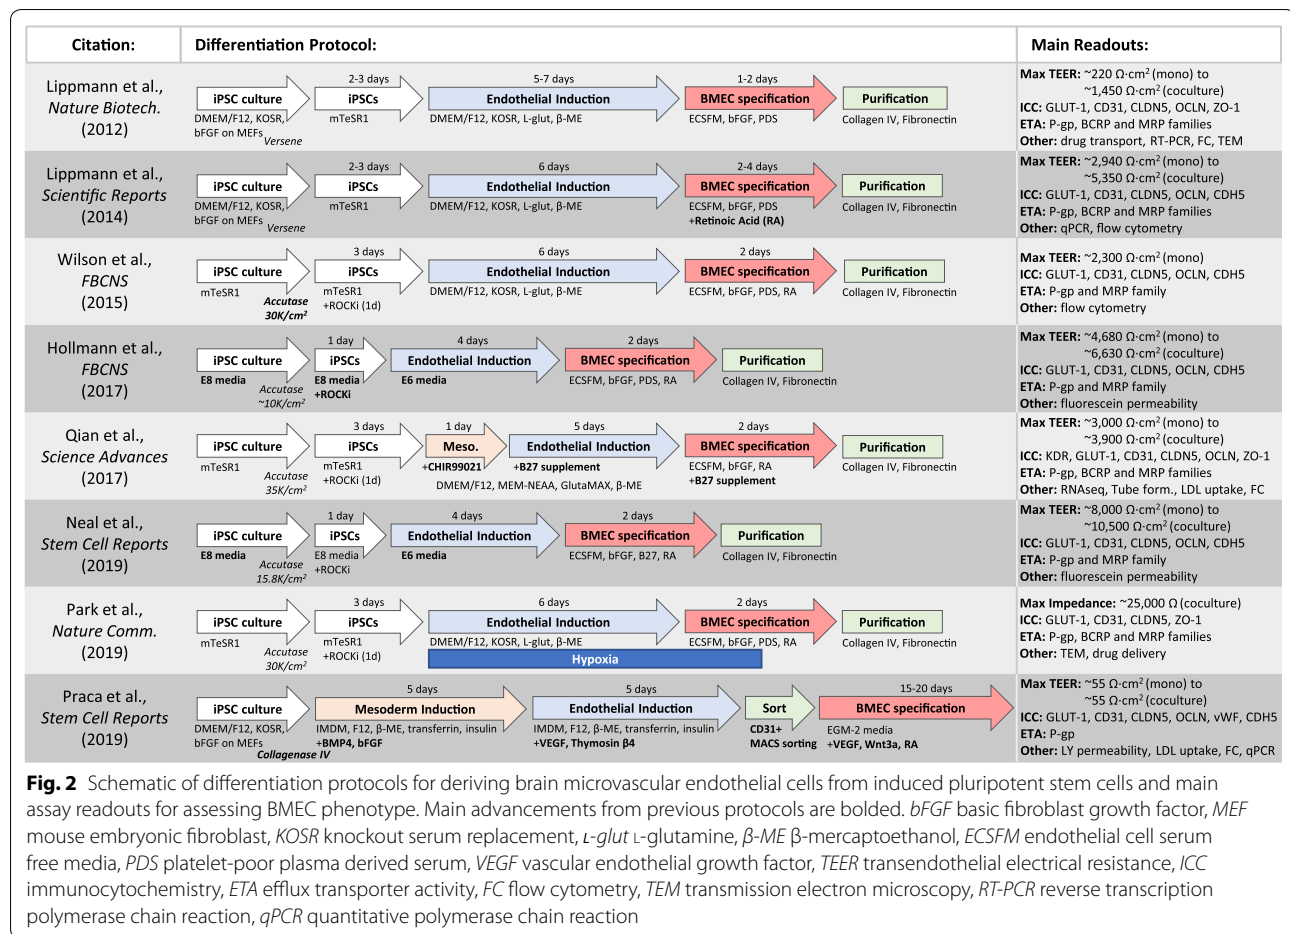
| Citation: | Differentiation Protocol: | Main Readouts: |
|---|---|---|
| Lippmann et al., *Nature Biotech.* (2012) | iPSC culture — DMEM/F12, KOSR, bFGF on MEFs; Versene; 2-3 days iPSCs — mTeSR1; 5-7 days Endothelial Induction — DMEM/F12, KOSR, L-glut, β-ME; 1-2 days BMEC specification — ECSFM, bFGF, PDS; Purification — Collagen IV, Fibronectin | Max TEER: ~220 Ω·cm$^2$ (mono) to ~1,450 Ω·cm$^2$ (coculture) ICC: GLUT-1, CD31, CLDN5, OCLN, ZO-1 ETA: P-gp, BCRP and MRP families Other: drug transport, RT-PCR, FC, TEM |
| Lippmann et al., *Scientific Reports* (2014) | iPSC culture — DMEM/F12, KOSR, bFGF on MEFs; Versene; 2-3 days iPSCs — mTeSR1; 6 days Endothelial Induction — DMEM/F12, KOSR, L-glut, β-ME; 2-4 days BMEC specification — ECSFM, bFGF, PDS +Retinoic Acid (RA); Purification — Collagen IV, Fibronectin | Max TEER: ~2,940 Ω·cm$^2$ (mono) to ~5,350 Ω·cm$^2$ (coculture) ICC: GLUT-1, CD31, CLDN5, OCLN, CDH5 ETA: P-gp, BCRP and MRP families Other: qPCR, flow cytometry |
| Wilson et al., *FBCNS* (2015) | iPSC culture — mTeSR1; Accutase 30K/cm$^2$; 3 days iPSCs — mTeSR1 +ROCKi (1d); 6 days Endothelial Induction — DMEM/F12, KOSR, L-glut, β-ME; 2 days BMEC specification — ECSFM, bFGF, PDS, RA; Purification — Collagen IV, Fibronectin | Max TEER: ~2,300 Ω·cm$^2$ (mono) ICC: GLUT-1, CD31, CLDN5, OCLN, CDH5 ETA: P-gp and MRP family Other: flow cytometry |
| Hollmann et al., *FBCNS* (2017) | iPSC culture — E8 media; Accutase ~10K/cm$^2$; 1 day iPSCs — E8 media +ROCKi; 4 days Endothelial Induction — E6 media; 2 days BMEC specification — ECSFM, bFGF, PDS, RA; Purification — Collagen IV, Fibronectin | Max TEER: ~4,680 Ω·cm$^2$ (mono) to ~6,630 Ω·cm$^2$ (coculture) ICC: GLUT-1, CD31, CLDN5, OCLN, CDH5 ETA: P-gp and MRP family Other: fluorescein permeability |
| Qian et al., *Science Advances* (2017) | iPSC culture — mTeSR1; Accutase 35K/cm$^2$; 3 days iPSCs — mTeSR1 +ROCKi (1d); 1 day Meso. — +CHIR99021; 5 days Endothelial Induction — +B27 supplement; DMEM/F12, MEM-NEAA, GlutaMAX, β-ME; 2 days BMEC specification — ECSFM, bFGF, RA +B27 supplement; Purification — Collagen IV, Fibronectin | Max TEER: ~3,000 Ω·cm$^2$ (mono) to ~3,900 Ω·cm$^2$ (coculture) ICC: KDR, GLUT-1, CD31, CLDN5, OCLN, ZO-1 ETA: P-gp, BCRP and MRP families Other: RNAseq, Tube form., LDL uptake, FC |
| Neal et al., *Stem Cell Reports* (2019) | iPSC culture — E8 media; Accutase 15.8K/cm$^2$; 1 day iPSCs — E8 media +ROCKi; 4 days Endothelial Induction — E6 media; 2 days BMEC specification — ECSFM, bFGF, B27, RA; Purification — Collagen IV, Fibronectin | Max TEER: ~8,000 Ω·cm$^2$ (mono) to ~10,500 Ω·cm$^2$ (coculture) ICC: GLUT-1, CD31, CLDN5, OCLN, CDH5 ETA: P-gp and MRP family Other: fluorescein permeability |
| Park et al., *Nature Comm.* (2019) | iPSC culture — mTeSR1; Accutase 30K/cm$^2$; 3 days iPSCs — mTeSR1 +ROCKi (1d); 6 days Endothelial Induction — DMEM/F12, KOSR, L-glut, β-ME; Hypoxia; 2 days BMEC specification — ECSFM, bFGF, PDS, RA; Purification — Collagen IV, Fibronectin | Max Impedance: ~25,000 Ω (coculture) ICC: GLUT-1, CD31, CLDN5, ZO-1 ETA: P-gp, BCRP and MRP families Other: TEM, drug delivery |
| Praca et al., *Stem Cell Reports* (2019) | iPSC culture — DMEM/F12, KOSR, bFGF on MEFs; Collagenase IV; 5 days Mesoderm Induction — IMDM, F12, β-ME, transferrin, insulin +BMP4, bFGF; 5 days Endothelial Induction — IMDM, F12, β-ME, transferrin, insulin +VEGF, Thymosin β4; Sort — CD31+ MACS sorting; 15-20 days BMEC specification — EGM-2 media +VEGF, Wnt3a, RA | Max TEER: ~55 Ω·cm$^2$ (mono) to ~55 Ω·cm$^2$ (coculture) ICC: GLUT-1, CD31, CLDN5, OCLN, vWF, CDH5 ETA: P-gp Other: LY permeability, LDL uptake, FC, qPCR |

**Fig. 2** Schematic of differentiation protocols for deriving brain microvascular endothelial cells from induced pluripotent stem cells and main assay readouts for assessing BMEC phenotype. Main advancements from previous protocols are bolded. *bFGF* basic fibroblast growth factor, *MEF* mouse embryonic fibroblast, *KOSR* knockout serum replacement, *L-glut* L-glutamine, *β-ME* β-mercaptoethanol, *ECSFM* endothelial cell serum free media, *PDS* platelet-poor plasma derived serum, *VEGF* vascular endothelial growth factor, *TEER* transendothelial electrical resistance, *ICC* immunocytochemistry, *ETA* efflux transporter activity, *FC* flow cytometry, *TEM* transmission electron microscopy, *RT-PCR* reverse transcription polymerase chain reaction, *qPCR* quantitative polymerase chain reaction